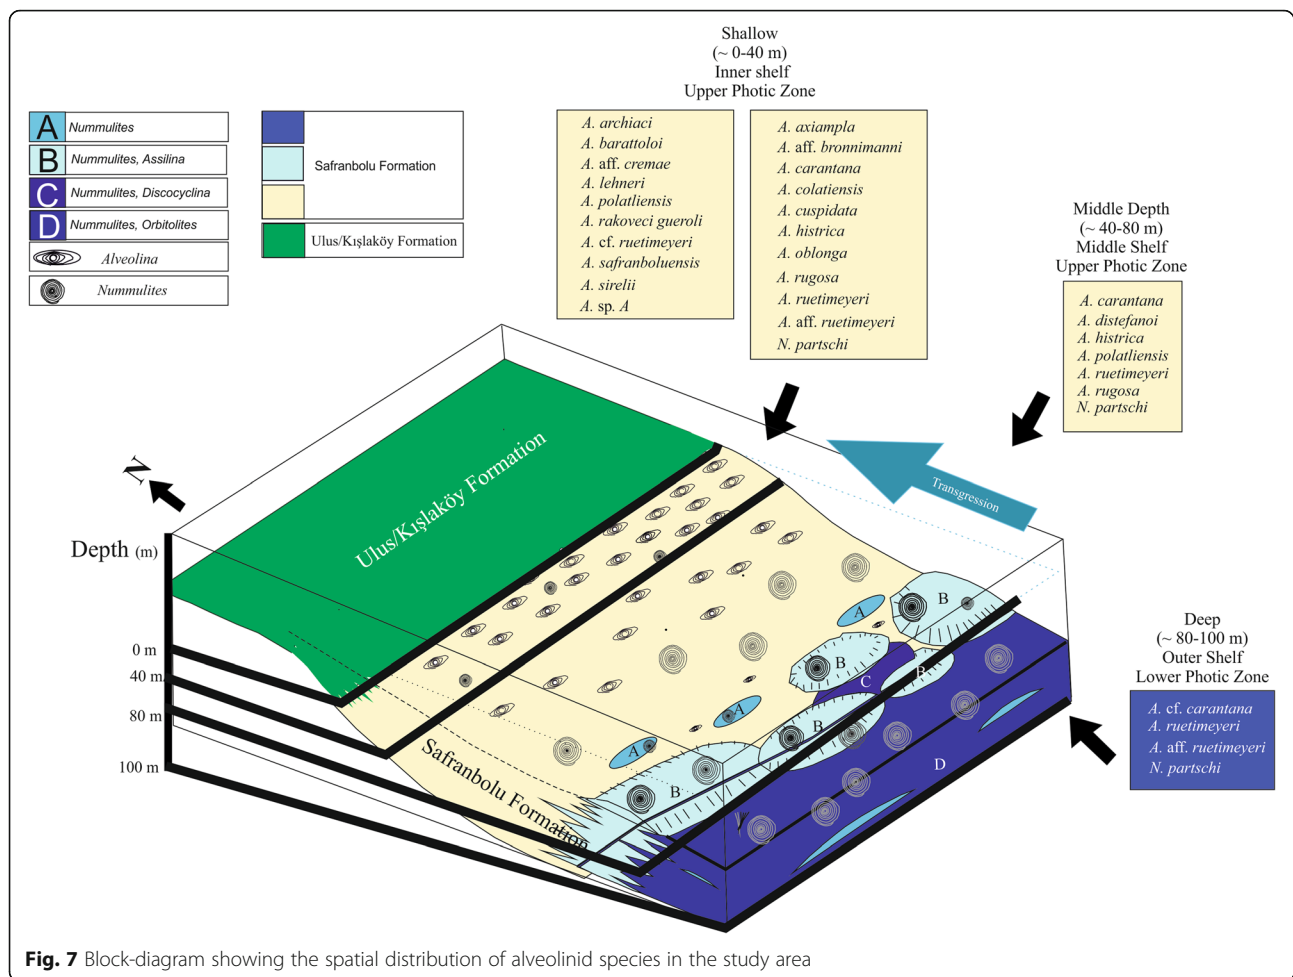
A Nummulites
B Nummulites, Assilina
C Nummulites, Discocyclina
D Nummulites, Orbitolites
Alveolina
Nummulites

Safranbolu Formation
Ulus/Kışlaköy Formation

Shallow
(~ 0-40 m)
Inner shelf
Upper Photic Zone

A. archiaci
A. barattoloi
A. aff. cremae
A. lehneri
A. polatliensis
A. rakoveci gueroli
A. cf. ruetimeyeri
A. safranboluensis
A. sirelii
A. sp. A

A. axiampla
A. aff. bronnimanni
A. carantana
A. colatiensis
A. cuspidata
A. histrica
A. oblonga
A. rugosa
A. ruetimeyeri
A. aff. ruetimeyeri
N. partschi

Middle Depth
(~ 40-80 m)
Middle Shelf
Upper Photic Zone

A. carantana
A. distefanoi
A. histrica
A. polatliensis
A. ruetimeyeri
A. rugosa
N. partschi

Transgression

N

Depth (m)
0 m
40 m
80 m
100 m

Ulus/Kışlaköy Formation

Safranbolu Formation

A
B
C
D

Deep
(~ 80-100 m)
Outer Shelf
Lower Photic Zone

A. cf. carantana
A. ruetimeyeri
A. aff. ruetimeyeri
N. partschi

Fig. 7 Block-diagram showing the spatial distribution of alveolinid species in the study area